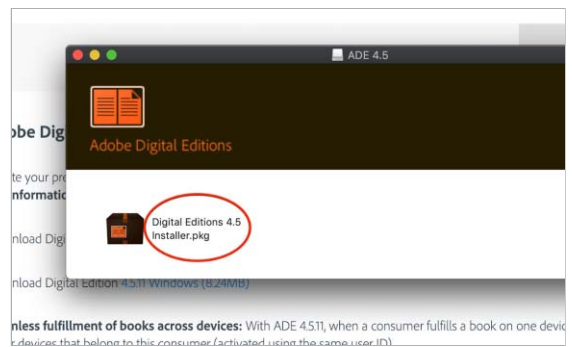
ADE 4.5

Adobe Digital Editions

obe Digi

te your pre
nformatio

nload Digi

Digital Editions 4.5 Installer.pkg

nload Digital Edition 4.5.11 Windows (8.24MB)

nless fulfillment of books across devices: With ADE 4.5.11, when a consumer fulfills a book on one devic
 devices that belong to this consumer (activated using the same user ID)